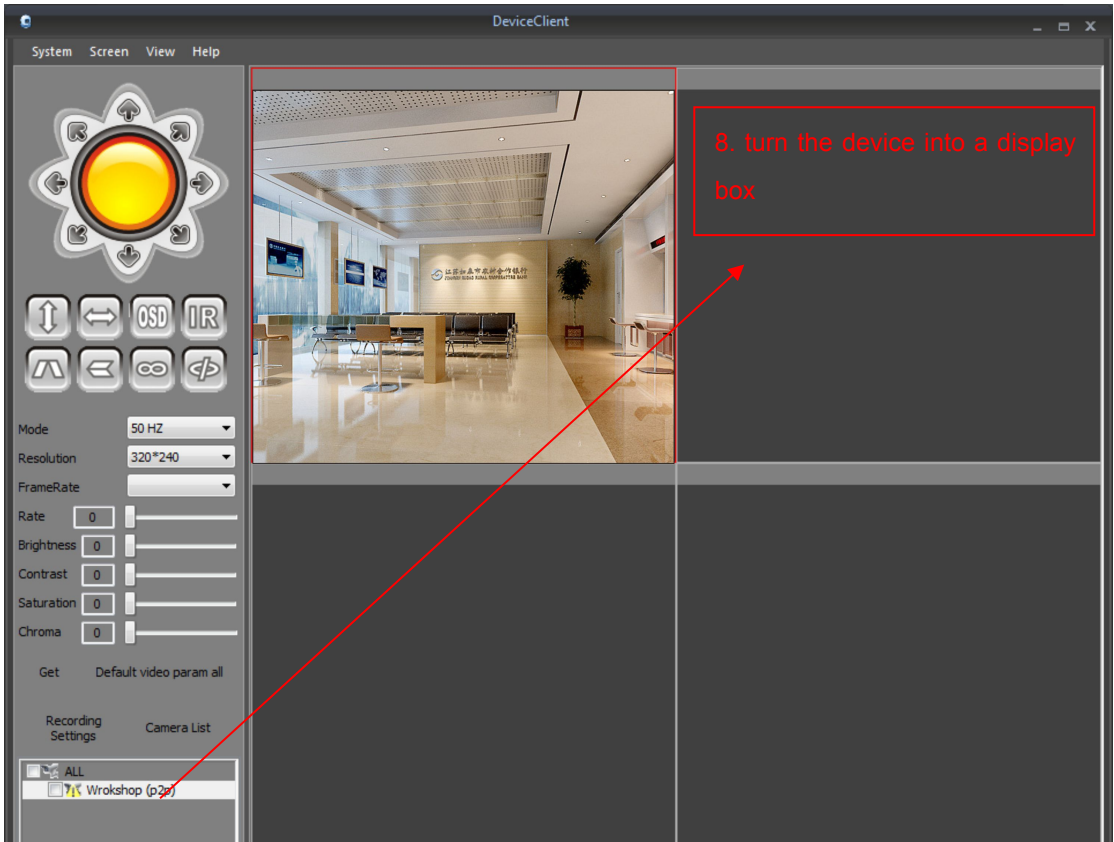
DeviceClient

System Screen View Help

OSD IR

Mode 50 HZ
Resolution 320*240
FrameRate
Rate 0
Brightness 0
Contrast 0
Saturation 0
Chroma 0

Get Default video param all

Recording Settings Camera List

ALL
Wrokshop (p2p)

8. turn the device into a display box